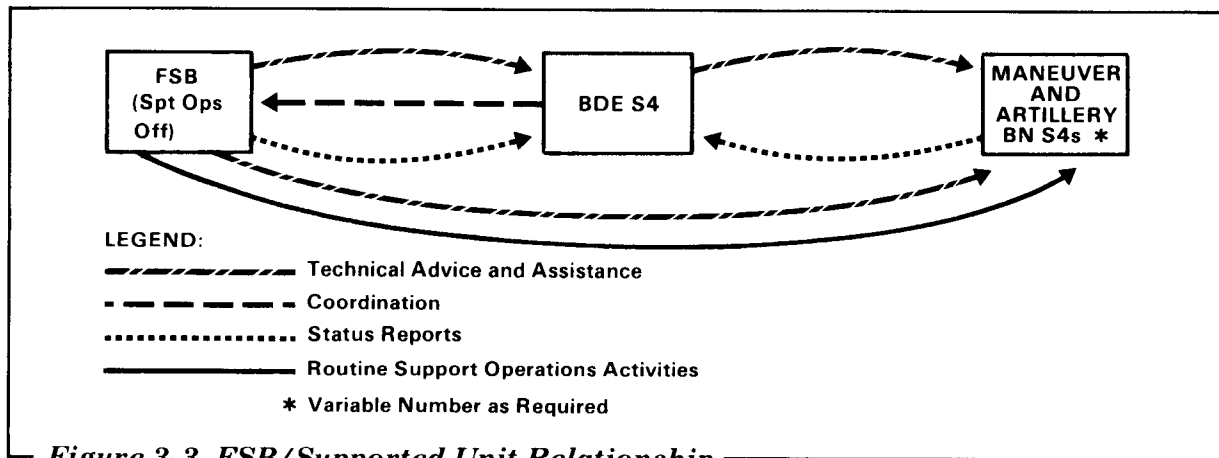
FSB (Spt Ops Off)

BDE S4

MANEUVER AND ARTILLERY BN S4s *

LEGEND:

Technical Advice and Assistance

Coordination

Status Reports

Routine Support Operations Activities

* Variable Number as Required

Figure 3-3. FSB/Supported Unit Relationship